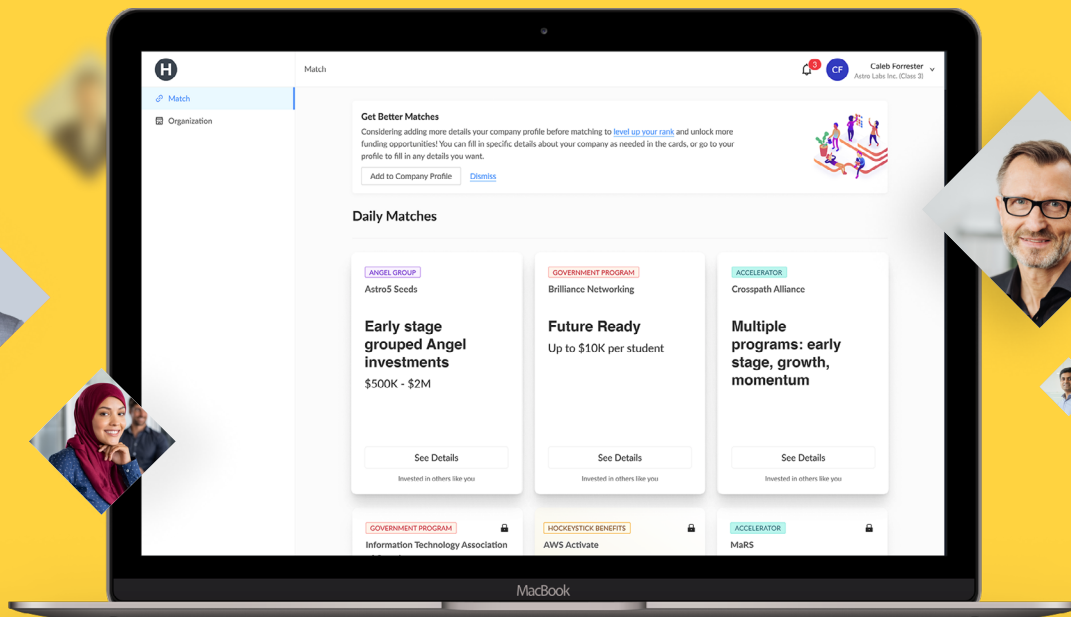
H

Match

Organization

Match

3

CF

Caleb Forrester
Astro Labs Inc. (Class 3)

Get Better Matches

Considering adding more details your company profile before matching to level up your rank and unlock more funding opportunities! You can fill in specific details about your company as needed in the cards, or go to your profile to fill in any details you want.

Add to Company Profile

Dismiss

Daily Matches

ANGEL GROUP
Astro5 Seeds

Early stage grouped Angel investments

$500K - $2M

See Details

Invested in others like you

GOVERNMENT PROGRAM
Brilliance Networking

Future Ready

Up to $10K per student

See Details

Invested in others like you

ACCELERATOR
Crosspath Alliance

Multiple programs: early stage, growth, momentum

See Details

Invested in others like you

GOVERNMENT PROGRAM
Information Technology Association

HOCKEYSTICK BENEFITS
AWS Activate

ACCELERATOR
MaRS

MacBook